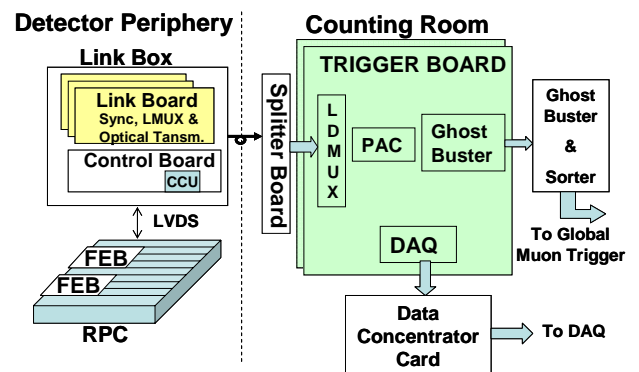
Detector Periphery

Link Box

Link Board
Sync, LMUX &
Optical Tansm.

Control Board

CCU

LVDS

FEB

FEB

RPC

Counting Room

Splitter Board

TRIGGER BOARD

L
D
M
U
X

PAC

Ghost
Buster

DAQ

Ghost
Buster
&
Sorter

To Global
Muon Trigger

Data
Concentrator
Card

To DAQ